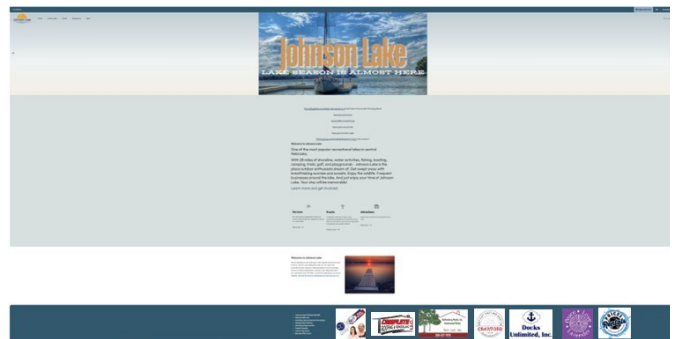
Johnson Lake

LAKE SEASON IS ALMOST HERE

Welcome to Johnson Lake

One of the most popular recreational lakes in central Nebraska.

With 25 miles of shoreline, water activities, fishing, boating, camping, trails, golf, and playgrounds – Johnson Lake is the place outdoor enthusiasts dream of. Get swept away with breathtaking sunrises and sunsets. Enjoy the wildlife. Frequent businesses around the lake. And just enjoy your time at Johnson Lake. Your stay will be memorable!

Learn more and get involved

Services

Events

Attractions

Welcome to Johnson Lake

Docks Unlimited, Inc.